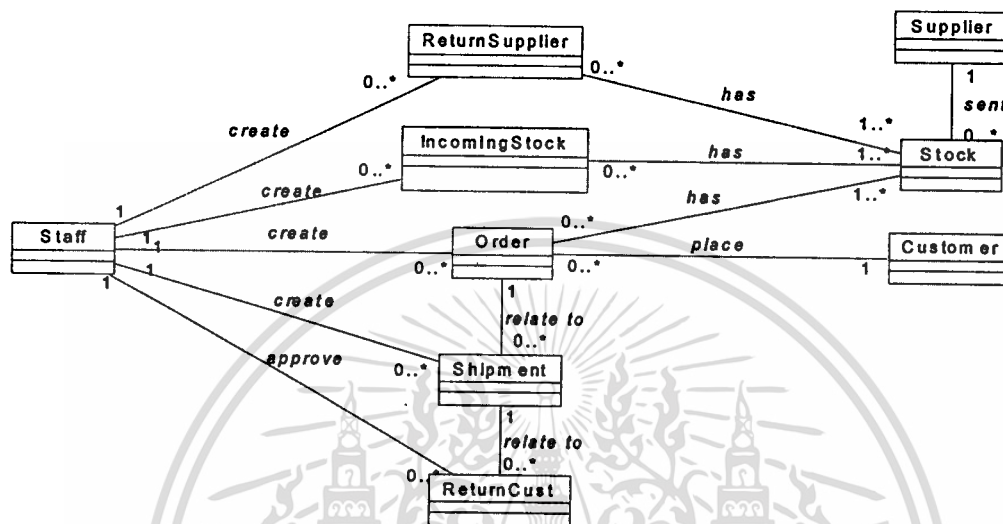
ReturnSupplier

Supplier

0..*

0..*

has

1

sent

create

1..*

0..*

IncomingStock

has

1..

Stock

create

0..*

0..*

has

1

1..*

Staff

1

create

0..*

1

Order

place

Customer

1

0..*

0..*

1

1

create

1

relate to

0..*

approve

0..*

Shipment

1

relate to

0..*

0..

ReturnCust